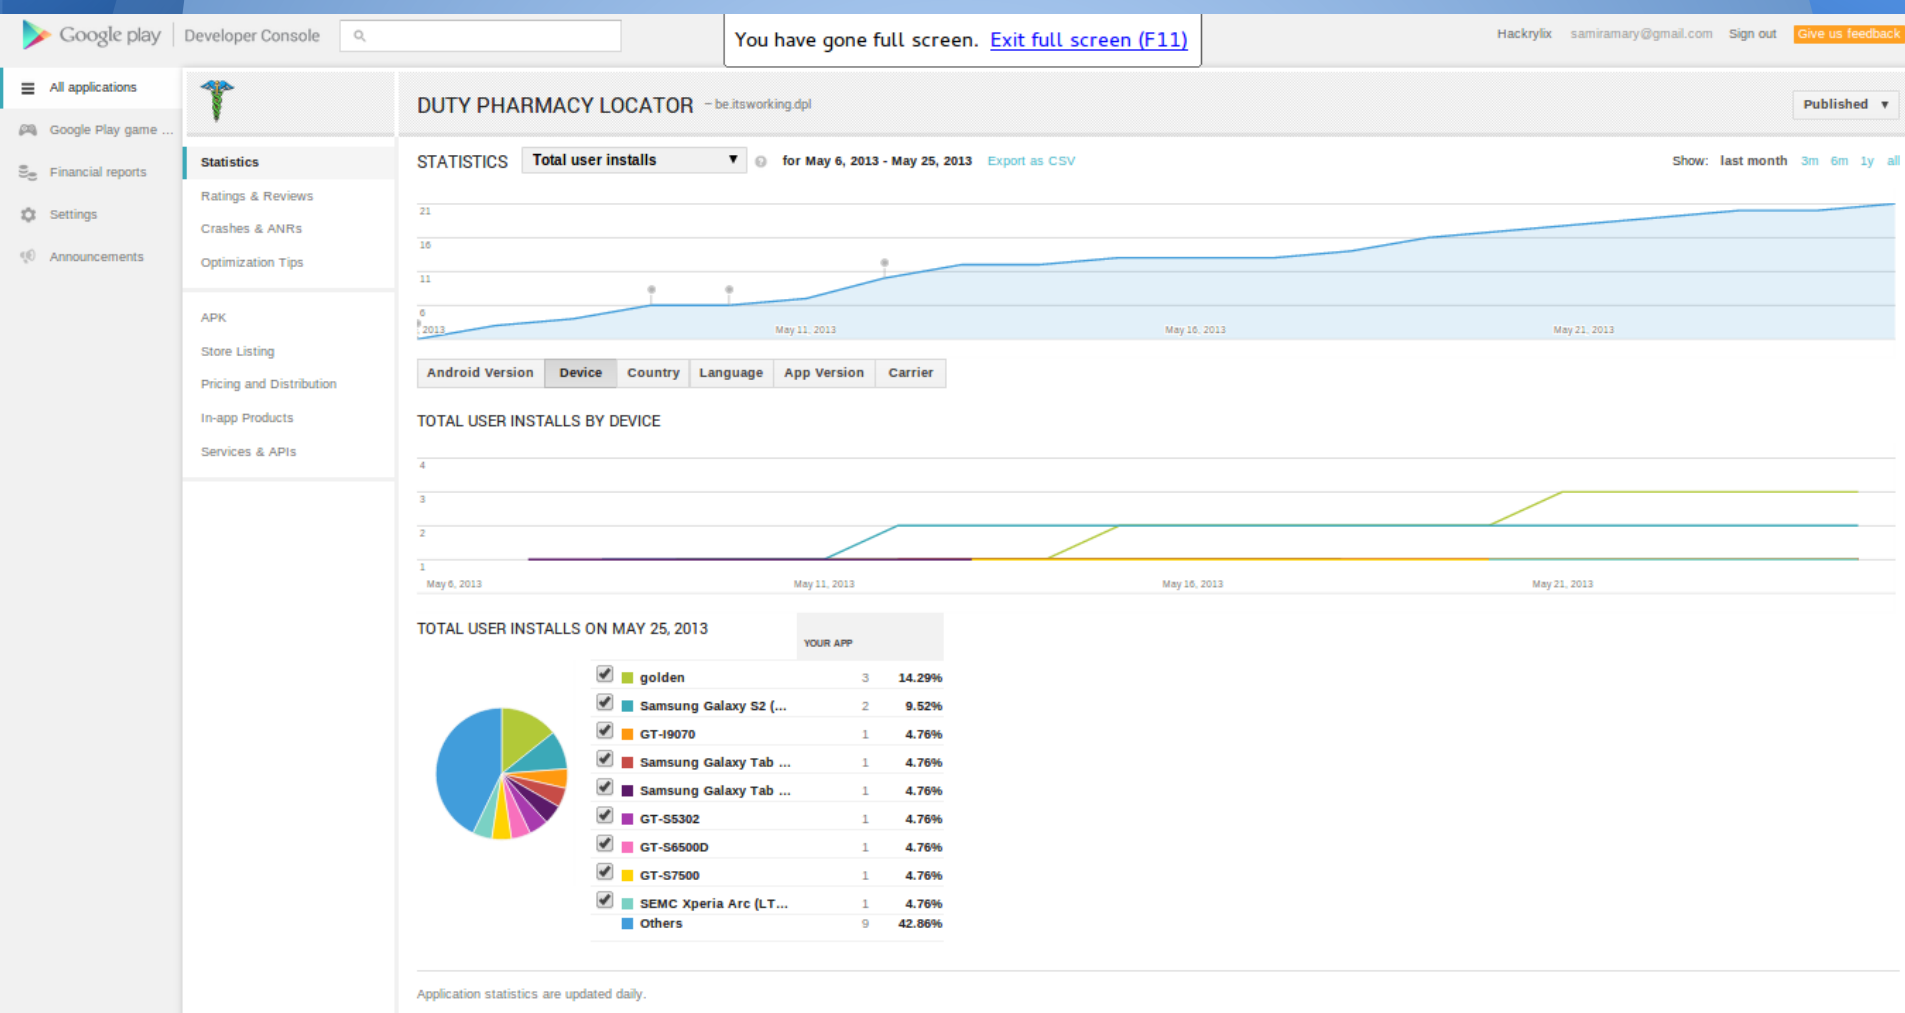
Google play | Developer Console

You have gone full screen. Exit full screen (F11)

Hackrylix samiramary@gmail.com Sign out Give us feedback

All applications
Google Play game ...
Financial reports
Settings
Announcements

Statistics
Ratings & Reviews
Crashes & ANRs
Optimization Tips

APK
Store Listing
Pricing and Distribution
In-app Products
Services & APIs

DUTY PHARMACY LOCATOR – be.itsworking.dpl

Published ▼

STATISTICS Total user installs ▼ for May 6, 2013 - May 25, 2013 Export as CSV

Show: last month 3m 6m 1y all

21
16
11
6
2013 May 11, 2013 May 16, 2013 May 21, 2013

| Android Version | Device | Country | Language | App Version | Carrier |
|---|---|---|---|---|---|

TOTAL USER INSTALLS BY DEVICE

4
3
2
1
May 6, 2013 May 11, 2013 May 16, 2013 May 21, 2013

TOTAL USER INSTALLS ON MAY 25, 2013

| | YOUR APP | |
|---|---|---|
| golden | 3 | 14.29% |
| Samsung Galaxy S2 (... | 2 | 9.52% |
| GT-I9070 | 1 | 4.76% |
| Samsung Galaxy Tab ... | 1 | 4.76% |
| Samsung Galaxy Tab ... | 1 | 4.76% |
| GT-S5302 | 1 | 4.76% |
| GT-S6500D | 1 | 4.76% |
| GT-S7500 | 1 | 4.76% |
| SEMC Xperia Arc (LT... | 1 | 4.76% |
| Others | 9 | 42.86% |

Application statistics are updated daily.